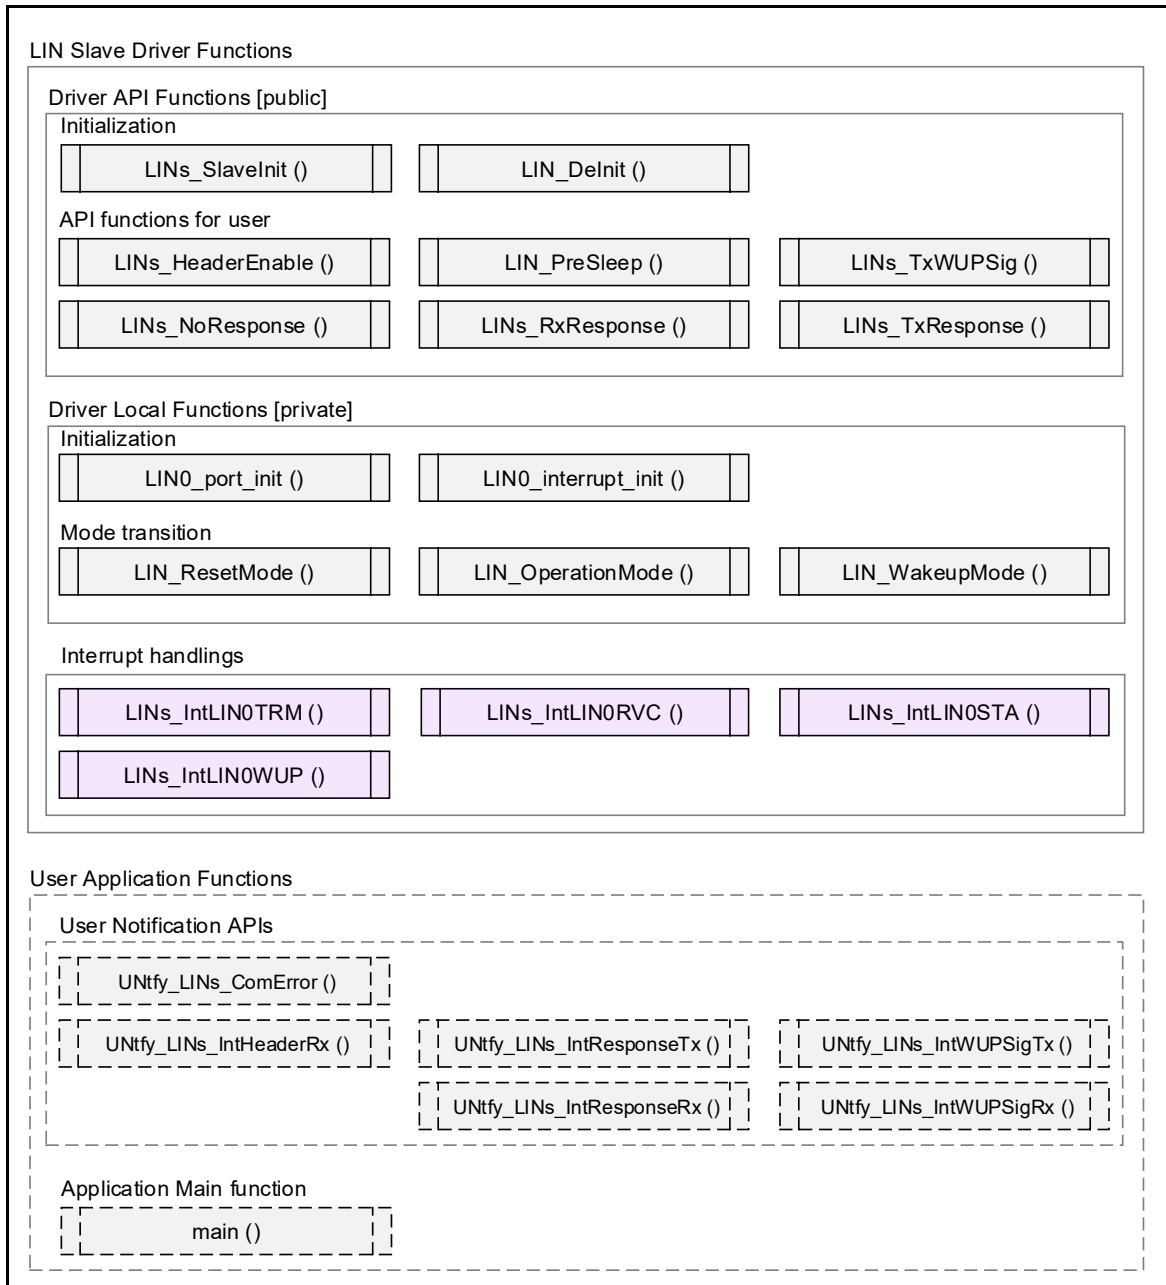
LIN Slave Driver Functions

Driver API Functions [public]

Initialization

LINs_SlaveInit ()

LIN_DeInit ()

API functions for user

LINs_HeaderEnable ()

LIN_PreSleep ()

LINs_TxWUPSig ()

LINs_NoResponse ()

LINs_RxResponse ()

LINs_TxResponse ()

Driver Local Functions [private]

Initialization

LIN0_port_init ()

LIN0_interrupt_init ()

Mode transition

LIN_ResetMode ()

LIN_OperationMode ()

LIN_WakeupMode ()

Interrupt handlings

LINs_IntLIN0TRM ()

LINs_IntLIN0RVC ()

LINs_IntLIN0STA ()

LINs_IntLIN0WUP ()

User Application Functions

User Notification APIs

UNtfy_LINs_ComError ()

UNtfy_LINs_IntHeaderRx ()

UNtfy_LINs_IntResponseTx ()

UNtfy_LINs_IntWUPSigTx ()

UNtfy_LINs_IntResponseRx ()

UNtfy_LINs_IntWUPSigRx ()

Application Main function

main ()